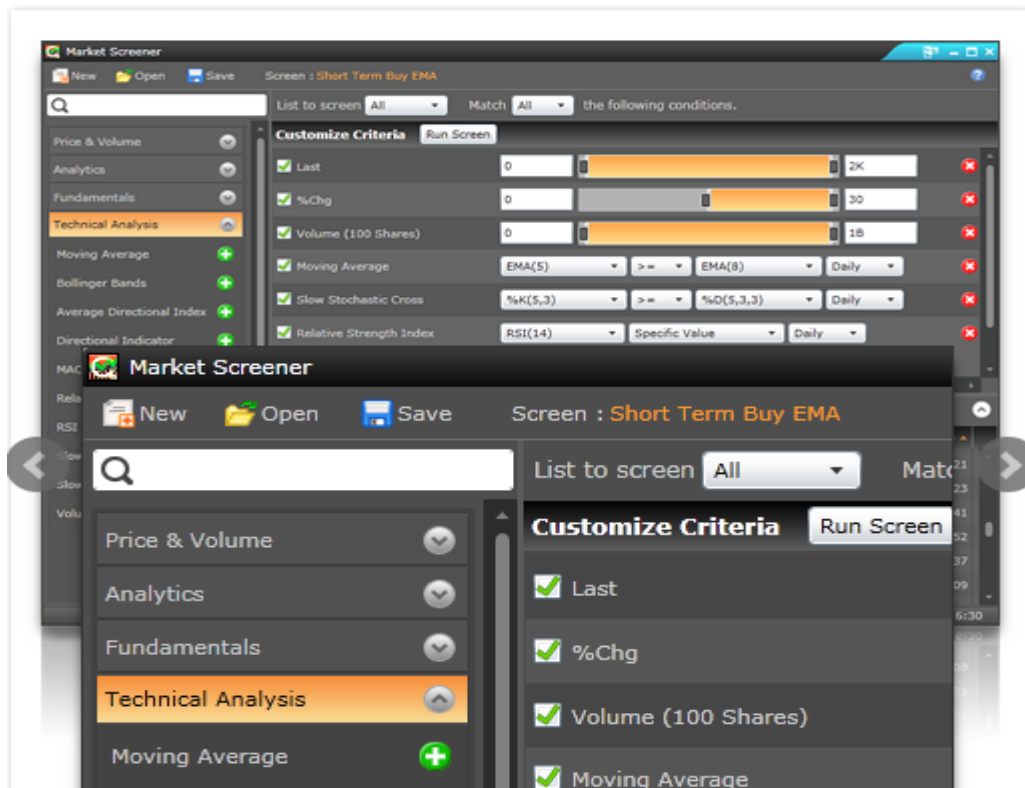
Market Screener

New Open Save Screen : Short Term Buy EMA

List to screen All Match All the following conditions.

Price & Volume
Analytics
Fundamentals
Technical Analysis
Moving Average
Bollinger Bands
Average Directional Index
Directional Indicator
MAC
Rela
RSI
Slow
Slow
Volu

Customize Criteria Run Screen

| | | | |
|---|---|---|---|
| Last | 0 | | 2K |
| %Chg | 0 | | 30 |
| Volume (100 Shares) | 0 | | 1B |
| Moving Average | EMA(5) | >= | EMA(8) | Daily |
| Slow Stochastic Cross | %K(5,3) | >= | %D(5,3,3) | Daily |
| Relative Strength Index | RSI(14) | Specific Value | Daily |

Market Screener

New Open Save Screen : Short Term Buy EMA

List to screen All Matc

Price & Volume
Analytics
Fundamentals
Technical Analysis
Moving Average

Customize Criteria Run Screen

Last
%Chg
Volume (100 Shares)
Moving Average